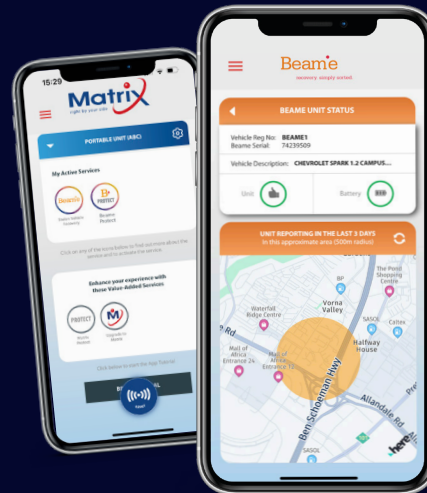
15:29

Matrix
right by your side

PORTABLE UNIT (ABC)

My Active Services

Beame

Beame Protect

Click on any of the icons below to find out more about the service and to activate the service.

Enhance your experience with these Value-Added Services

PROTECT

Click below to start the App Tutorial

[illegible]

Beame
recovery simply sorted

BEAME UNIT STATUS

Vehicle Reg No: BEAME1
Beame Serial: 74239509

Vehicle Description: CHEVROLET SPARK 1.2 CAMPUS...

Unit

Battery

UNIT REPORTING IN THE LAST 3 DAYS
in this approximate area (500m radius)

Waterfall Ridge Centre

Vorna Valley

The Point Shopping Centre

Halfway House

Mall of Africa Entrance 2a

Mall of Africa Entrance 12

Ben Schoeman Hwy

Allandale Rd

SASOL

Caltex

BP

here